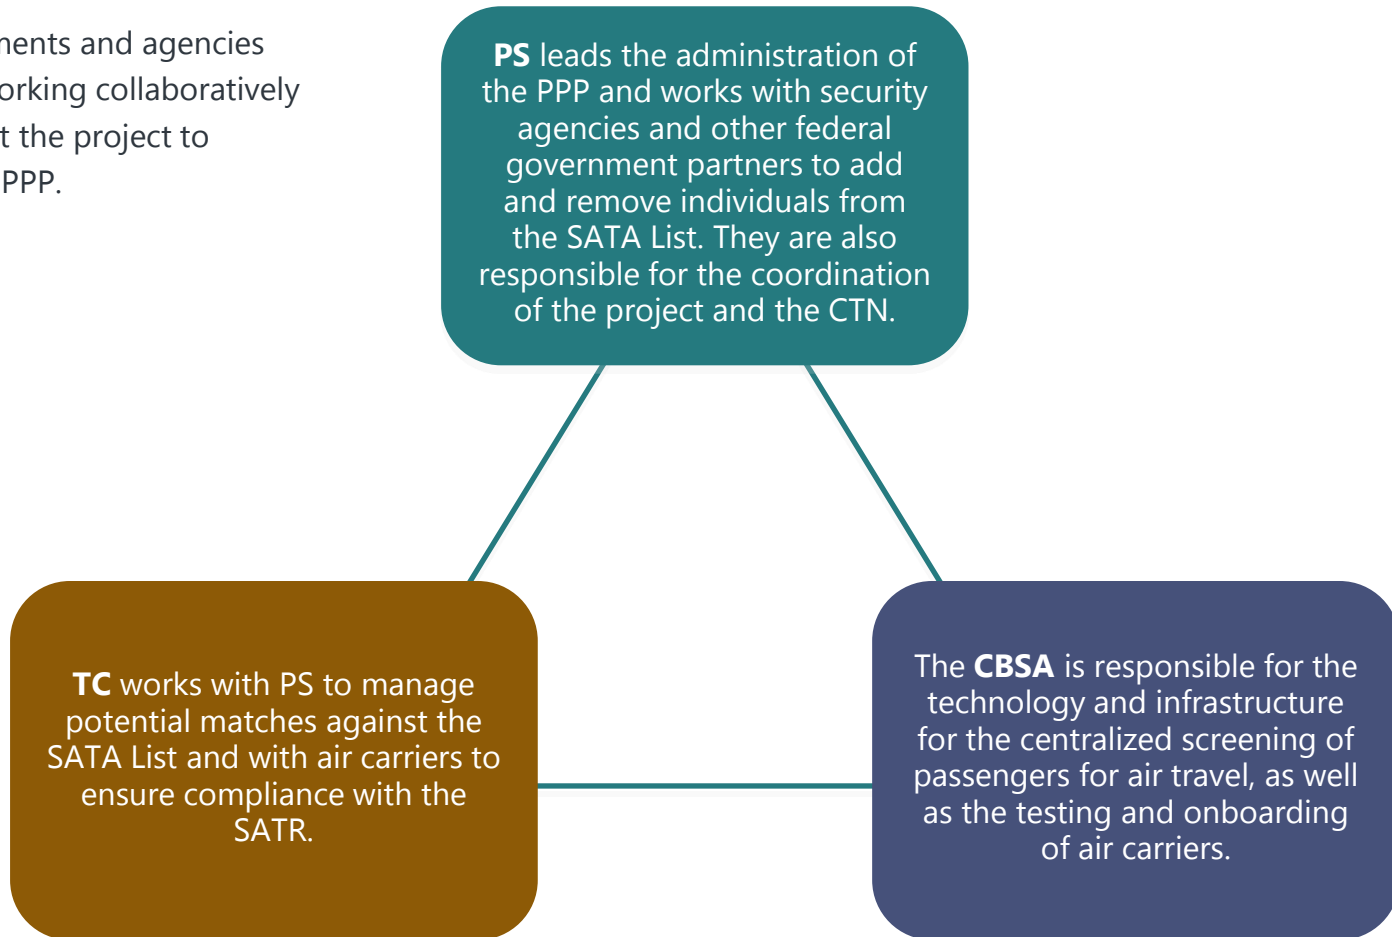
nents and agencies orking collaboratively t the project to PPP.

**PS** leads the administration of the PPP and works with security agencies and other federal government partners to add and remove individuals from the SATA List. They are also responsible for the coordination of the project and the CTN.

**TC** works with PS to manage potential matches against the SATA List and with air carriers to ensure compliance with the SATR.

The **CBSA** is responsible for the technology and infrastructure for the centralized screening of passengers for air travel, as well as the testing and onboarding of air carriers.